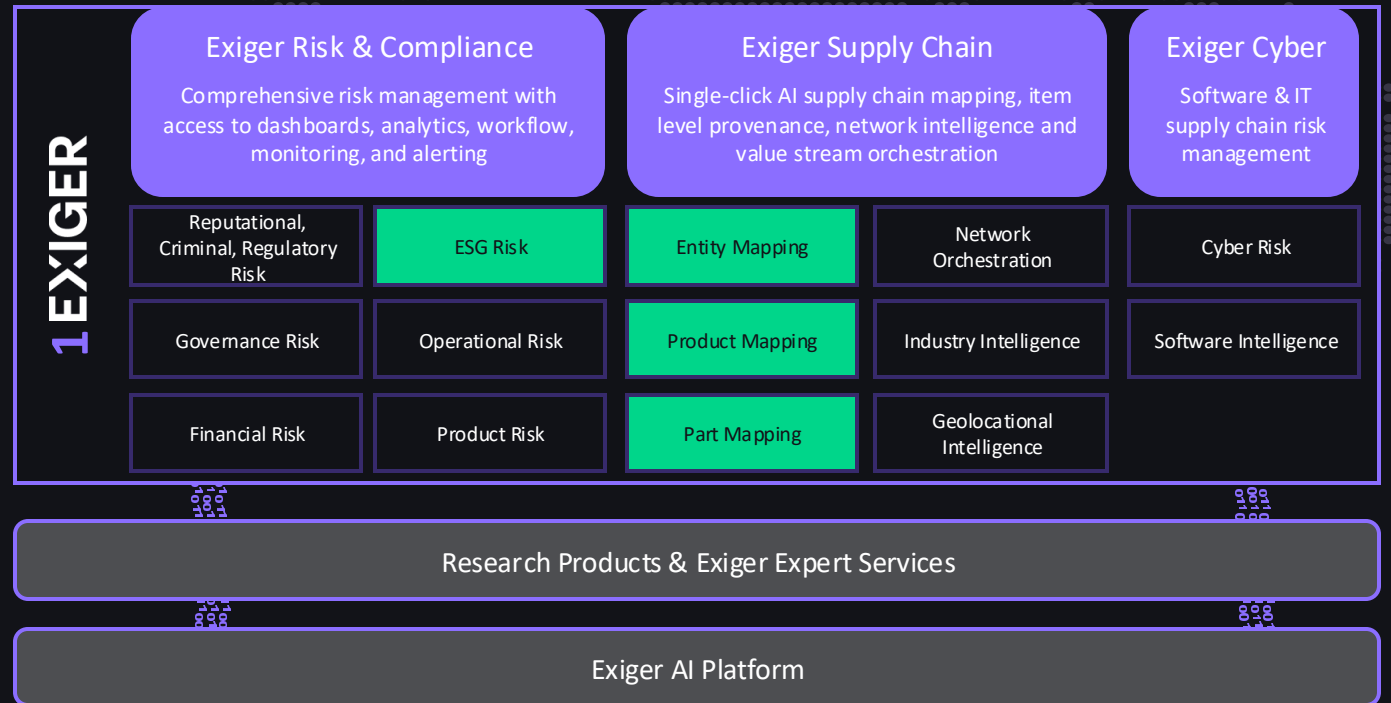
1 EXIGER

Exiger Risk & Compliance
Comprehensive risk management with access to dashboards, analytics, workflow, monitoring, and alerting

Exiger Supply Chain
Single-click AI supply chain mapping, item level provenance, network intelligence and value stream orchestration

Exiger Cyber
Software & IT supply chain risk management

Reputational, Criminal, Regulatory Risk

ESG Risk

Entity Mapping

Network Orchestration

Cyber Risk

Governance Risk

Operational Risk

Product Mapping

Industry Intelligence

Software Intelligence

Financial Risk

Product Risk

Part Mapping

Geolocational Intelligence

Research Products & Exiger Expert Services

Exiger AI Platform